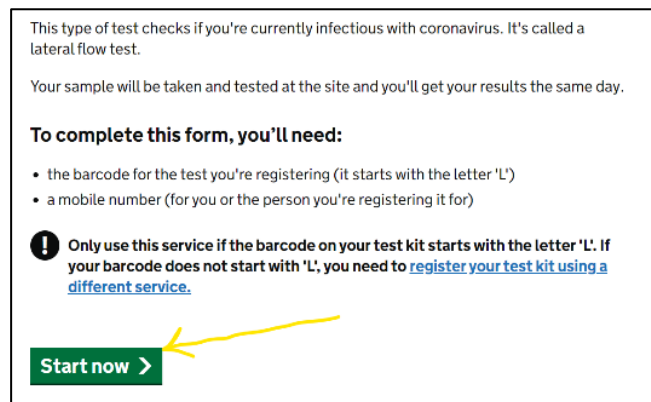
This type of test checks if you're currently infectious with coronavirus. It's called a lateral flow test.

Your sample will be taken and tested at the site and you'll get your results the same day.

To complete this form, you'll need:

- the barcode for the test you're registering (it starts with the letter 'L')
- a mobile number (for you or the person you're registering it for)

! Only use this service if the barcode on your test kit starts with the letter 'L'. If your barcode does not start with 'L', you need to register your test kit using a different service.

Start now ›